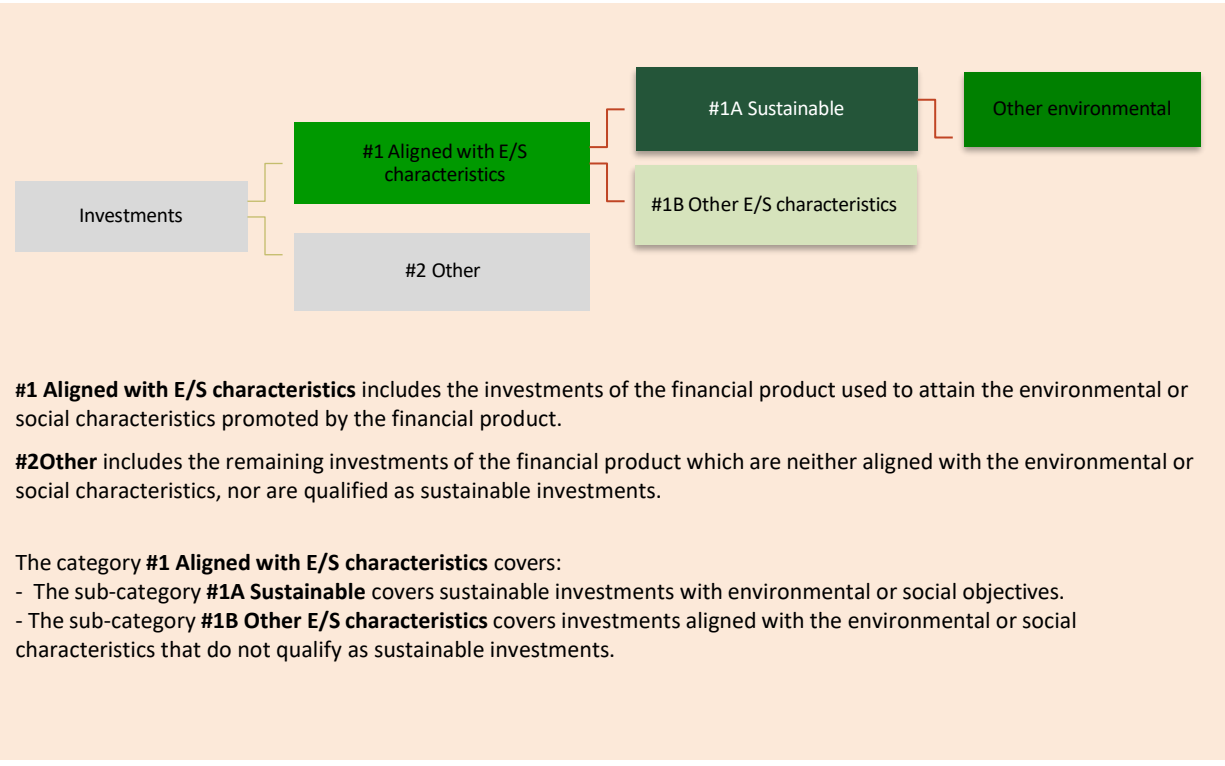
#1A Sustainable

Other environmental

#1 Aligned with E/S characteristics

Investments

#1B Other E/S characteristics

#2 Other

#1 Aligned with E/S characteristics includes the investments of the financial product used to attain the environmental or social characteristics promoted by the financial product.

#2Other includes the remaining investments of the financial product which are neither aligned with the environmental or social characteristics, nor are qualified as sustainable investments.

The category #1 Aligned with E/S characteristics covers:
- The sub-category #1A Sustainable covers sustainable investments with environmental or social objectives.
- The sub-category #1B Other E/S characteristics covers investments aligned with the environmental or social characteristics that do not qualify as sustainable investments.